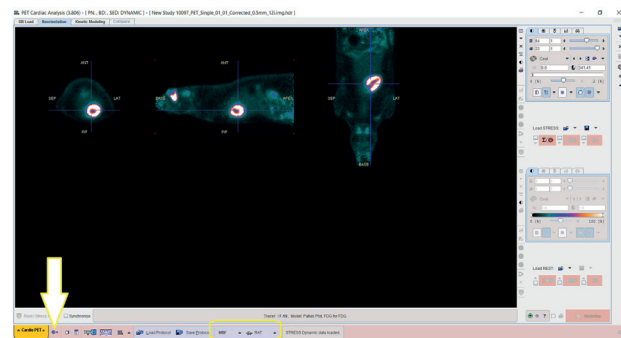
PET Cardiac Analysis (3.800) - [ PN: , BD: , SEX: DYNAMIC ] - [ New Study 10097_PET_Single_01_01_Corrected_0.5mm_12i.img.hdr ]

DB Load | Reorientation | Kinetic Modeling | Compare

ANT

SEP

LAT

INF

ANT

BASE

APEX

INF

SEP

LAT

BASE

Cool

Load STRESS

Cool

Load REST

Static Stress

Synchronize

Tracer: [18F] Model: Patlak Plot, FDG for FDG

Cardio PET

Load Protocol

Save Protocol

RAT

STRESS Dynamic data loaded